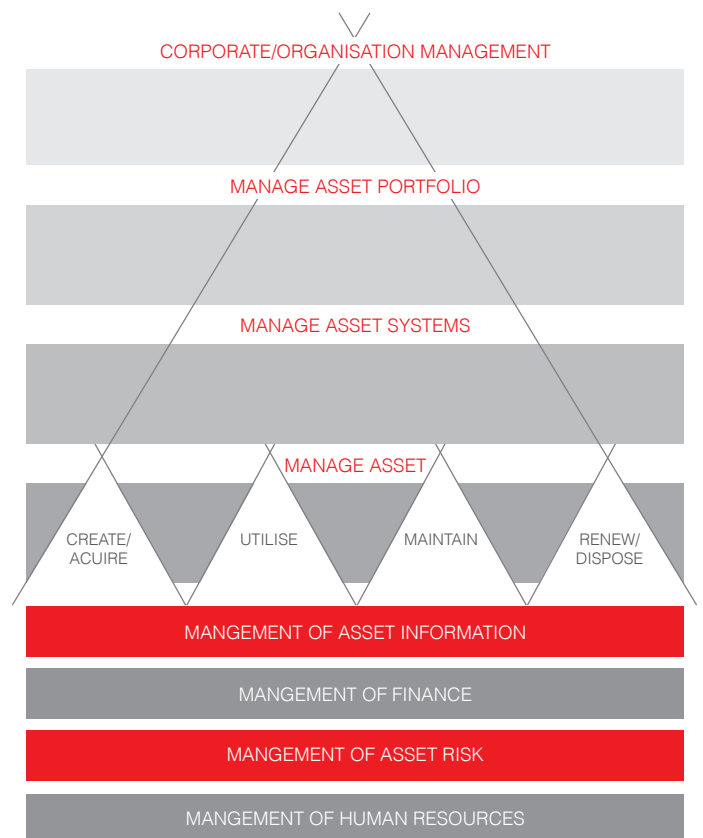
CORPORATE/ORGANISATION MANAGEMENT

MANAGE ASSET PORTFOLIO

MANAGE ASSET SYSTEMS

MANAGE ASSET

CREATE/ ACUIRE

UTILISE

MAINTAIN

RENEW/ DISPOSE

MANGEMENT OF ASSET INFORMATION

MANGEMENT OF FINANCE

MANGEMENT OF ASSET RISK

MANGEMENT OF HUMAN RESOURCES